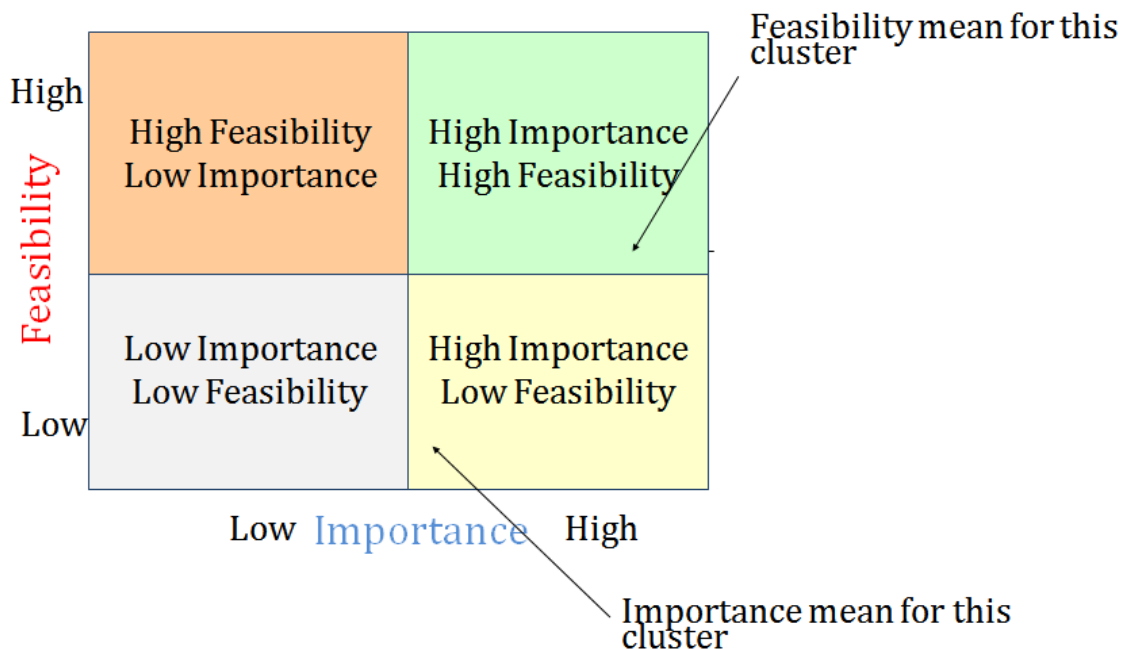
Feasibility mean for this cluster

High

Feasibility

Low

High Feasibility
Low Importance

High Importance
High Feasibility

Low Importance
Low Feasibility

High Importance
Low Feasibility

Low Importance High

Importance mean for this cluster